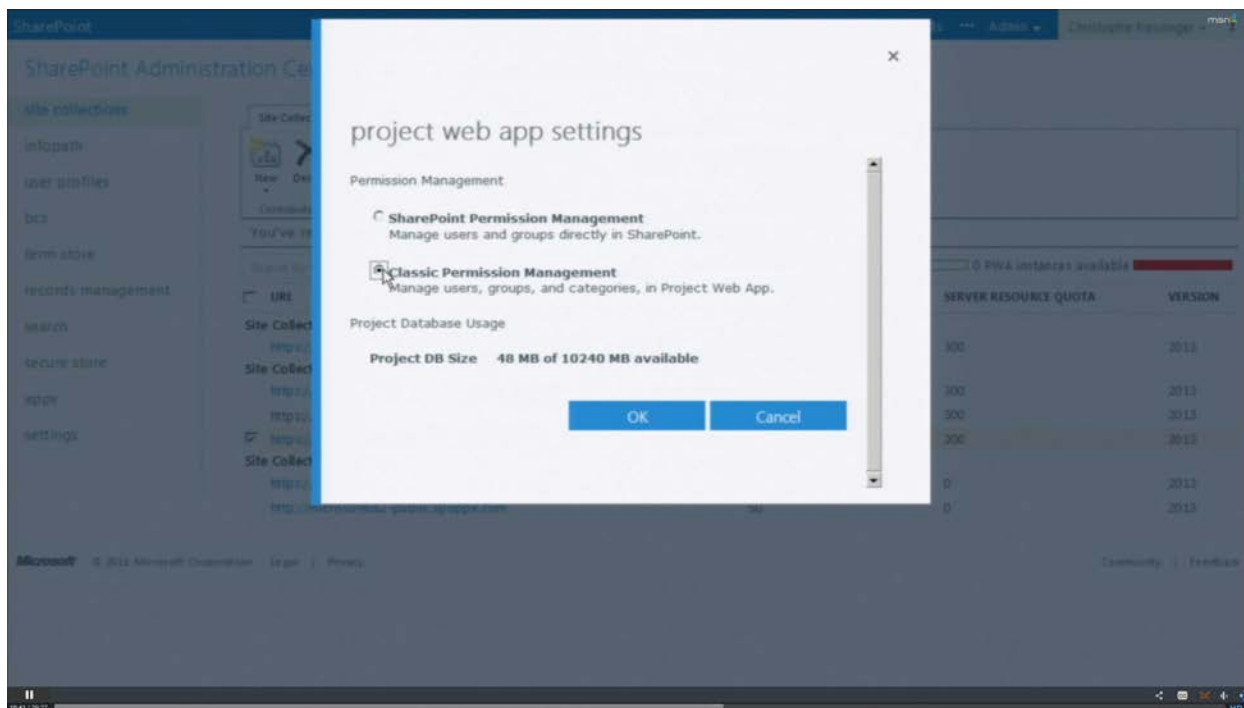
SharePoint

Admin

Christophe Fiessinger

SharePoint Administration Ce

site collections

infopath

user profiles

bcs

term store

records management

search

secure store

apps

settings

Site Collec

New

You've re

URL

Site Collect

Site Collect

Site Collect

0 PWA instances available

SERVER RESOURCE QUOTA

VERSION

300

2013

300

2013

300

2013

300

2013

0

2013

50

0

2013

×

project web app settings

Permission Management

SharePoint Permission Management
Manage users and groups directly in SharePoint.

Classic Permission Management
Manage users, groups, and categories, in Project Web App.

Project Database Usage

Project DB Size 48 MB of 10240 MB available

OK

Cancel

Microsoft © 2012 Microsoft Corporation Legal | Privacy

Community | Feedback